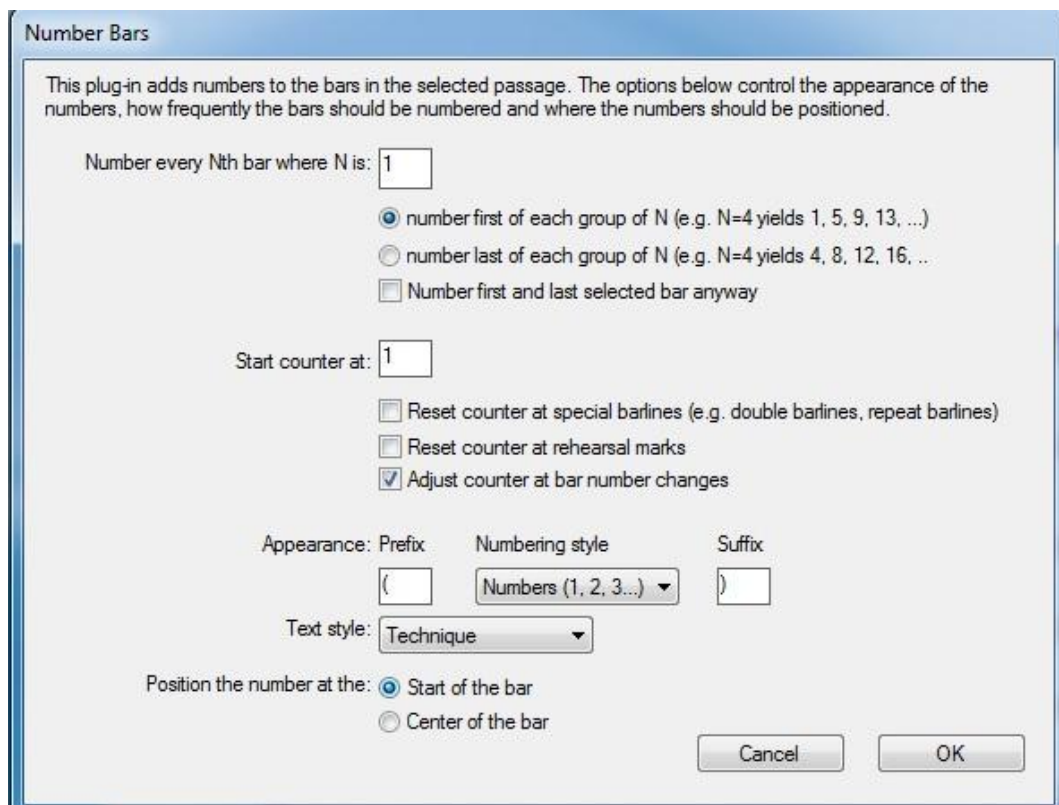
Number Bars

This plug-in adds numbers to the bars in the selected passage. The options below control the appearance of the numbers, how frequently the bars should be numbered and where the numbers should be positioned.

Number every Nth bar where N is: 1

number first of each group of N (e.g. N=4 yields 1, 5, 9, 13, ...)

number last of each group of N (e.g. N=4 yields 4, 8, 12, 16, ..

Number first and last selected bar anyway

Start counter at: 1

Reset counter at special barlines (e.g. double barlines, repeat barlines)

Reset counter at rehearsal marks

Adjust counter at bar number changes

Appearance: Prefix (

Numbering style Numbers (1, 2, 3...)

Suffix )

Text style: Technique

Position the number at the: Start of the bar

Center of the bar

Cancel

OK